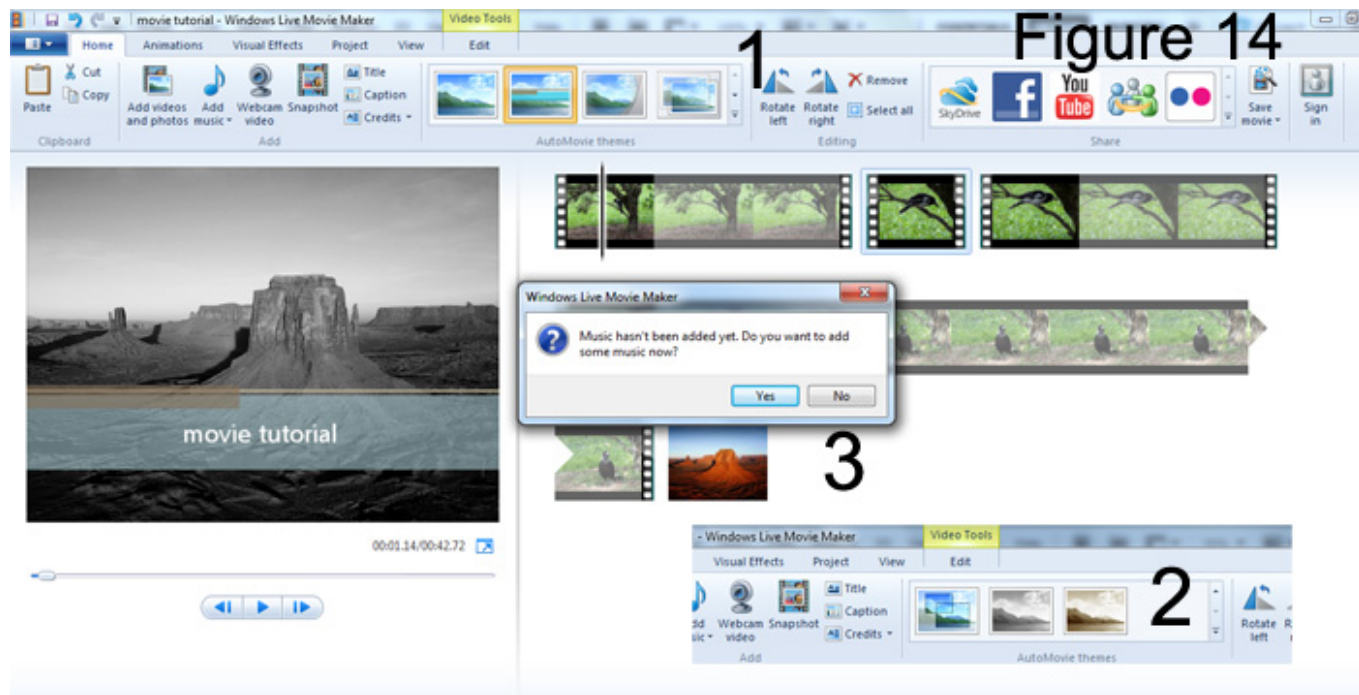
movie tutorial - Windows Live Movie Maker

Video Tools

Home Animations Visual Effects Project View Edit

Figure 14

1

Paste Cut Copy

Clipboard

Add videos and photos Add music Webcam video Snapshot Title Caption Credits

Add

AutoMovie themes

Rotate left Rotate right Remove Select all

Editing

SkyDrive

Save movie

Sign in

Share

Windows Live Movie Maker

Music hasn't been added yet. Do you want to add some music now?

Yes No

movie tutorial

3

00:01.14/00:42.72

- Windows Live Movie Maker

Video Tools

Visual Effects Project View Edit

dd sic Webcam video Snapshot Title Caption Credits

2

Rotate left R

Add

AutoMovie themes